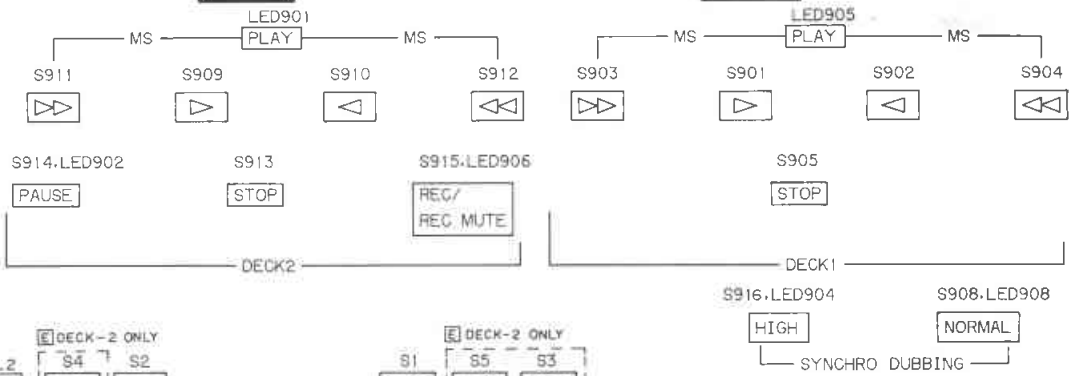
LED901
MS PLAY MS
S911 S909 S910 S912
$\triangleright\triangleright$ $\triangleright$ $\triangleleft$ $\triangleleft\triangleleft$

LED905
MS PLAY MS
S903 S901 S902 S904
$\triangleright\triangleright$ $\triangleright$ $\triangleleft$ $\triangleleft\triangleleft$

S914.LED902 S913 S915.LED906
PAUSE STOP REC/ REC MUTE
DECK2

S905
STOP
DECK1

S916.LED904 S908.LED908
HIGH NORMAL
SYNCHRO DUBBING

E DECK-2 ONLY
S4 S2

S1
E DECK-2 ONLY
S5 S3